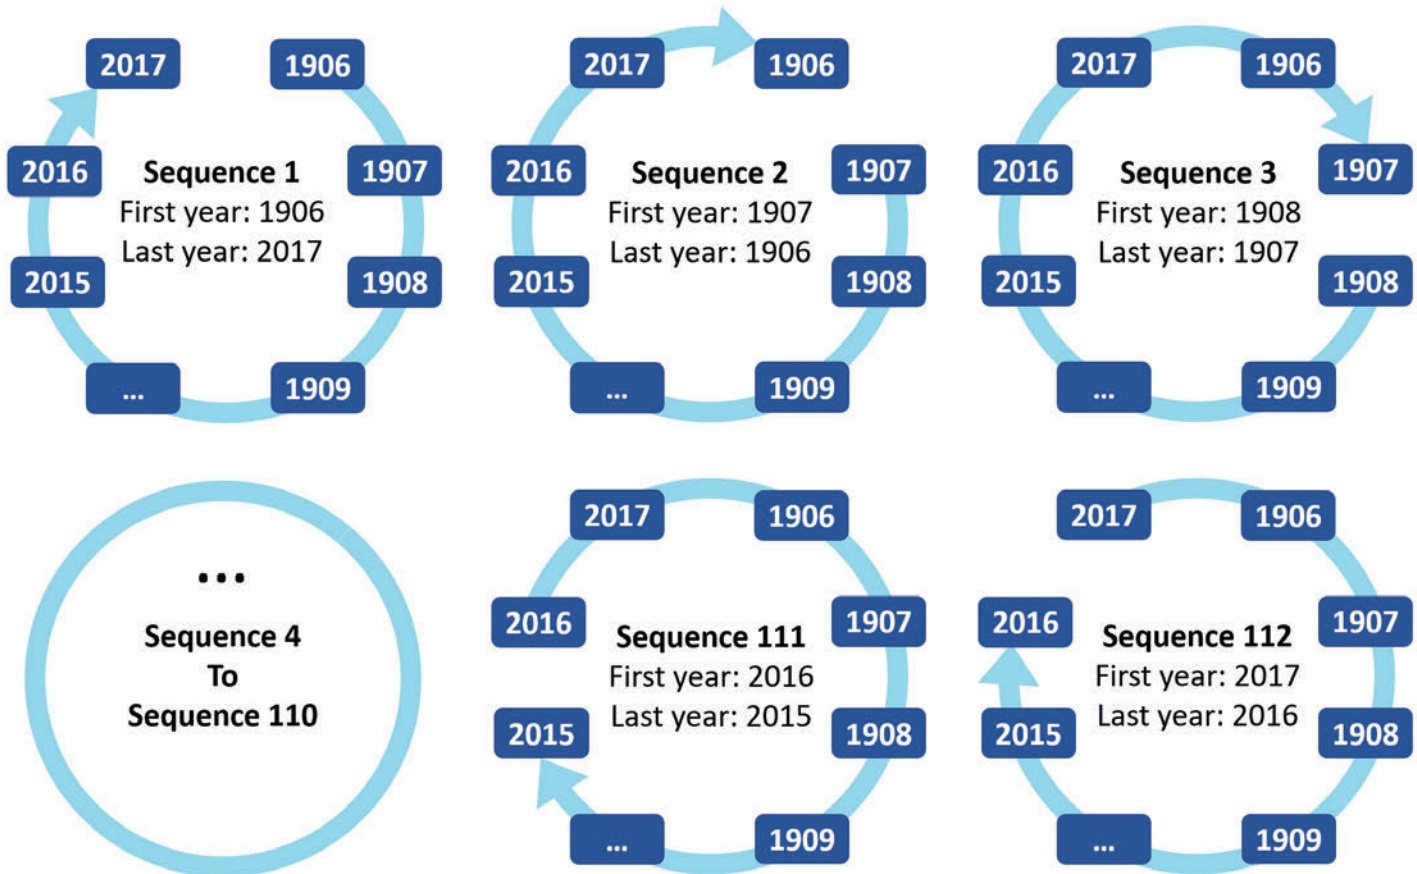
2017
1906
2016
Sequence 1
First year: 1906
Last year: 2017
1907
2015
1908
...
1909

2017
1906
2016
Sequence 2
First year: 1907
Last year: 1906
1907
2015
1908
...
1909

2017
1906
2016
Sequence 3
First year: 1908
Last year: 1907
1907
2015
1908
...
1909

...
Sequence 4
To
Sequence 110

2017
1906
2016
Sequence 111
First year: 2016
Last year: 2015
1907
2015
1908
...
1909

2017
1906
2016
Sequence 112
First year: 2017
Last year: 2016
1907
2015
1908
...
1909